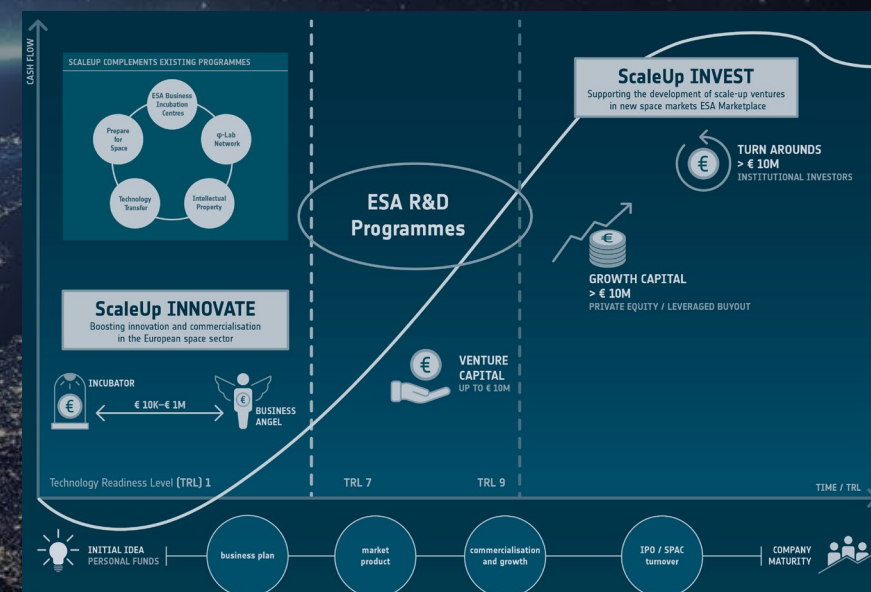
CASH FLOW

SCALEUP COMPLEMENTS EXISTING PROGRAMMES

ESA Business Incubation Centres

φ-Lab Network

Intellectual Property

Technology Transfer

Prepare for Space

ScaleUp INVEST
Supporting the development of scale-up ventures in new space markets ESA Marketplace

TURN AROUNDS
> € 10M
INSTITUTIONAL INVESTORS

ESA R&D Programmes

GROWTH CAPITAL
> € 10M
PRIVATE EQUITY / LEVERAGED BUYOUT

ScaleUp INNOVATE
Boosting innovation and commercialisation in the European space sector

VENTURE CAPITAL
UP TO € 10M

INCUBATOR

€ 10K–€ 1M

BUSINESS ANGEL

Technology Readiness Level (TRL) 1

TRL 7

TRL 9

TIME / TRL

INITIAL IDEA
PERSONAL FUNDS

business plan

market product

commercialisation and growth

IPO / SPAC turnover

COMPANY MATURITY